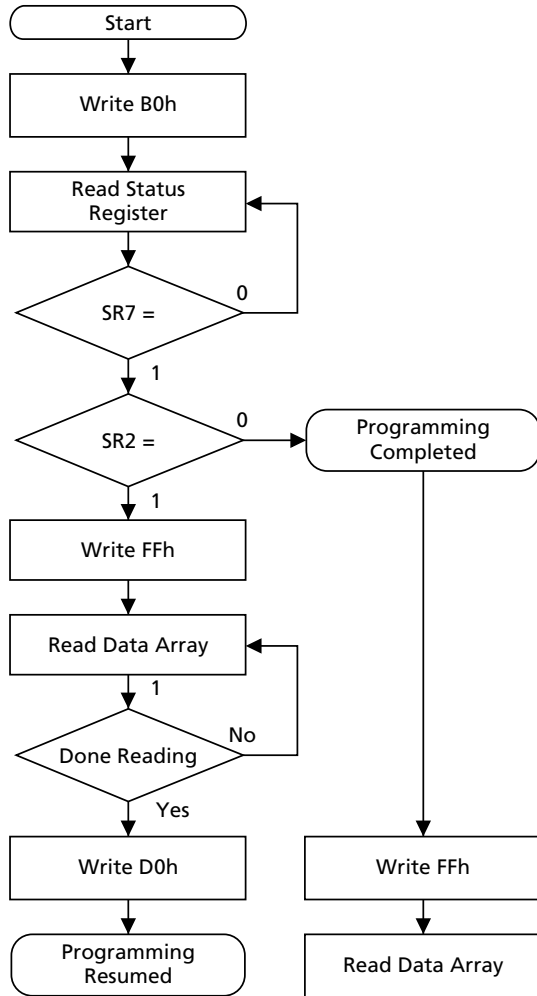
Start

Write B0h

Read Status Register

SR7 =

0

1

SR2 =

0

Programming Completed

1

Write FFh

Read Data Array

1

Done Reading

No

Yes

Write D0h

Programming Resumed

Write FFh

Read Data Array